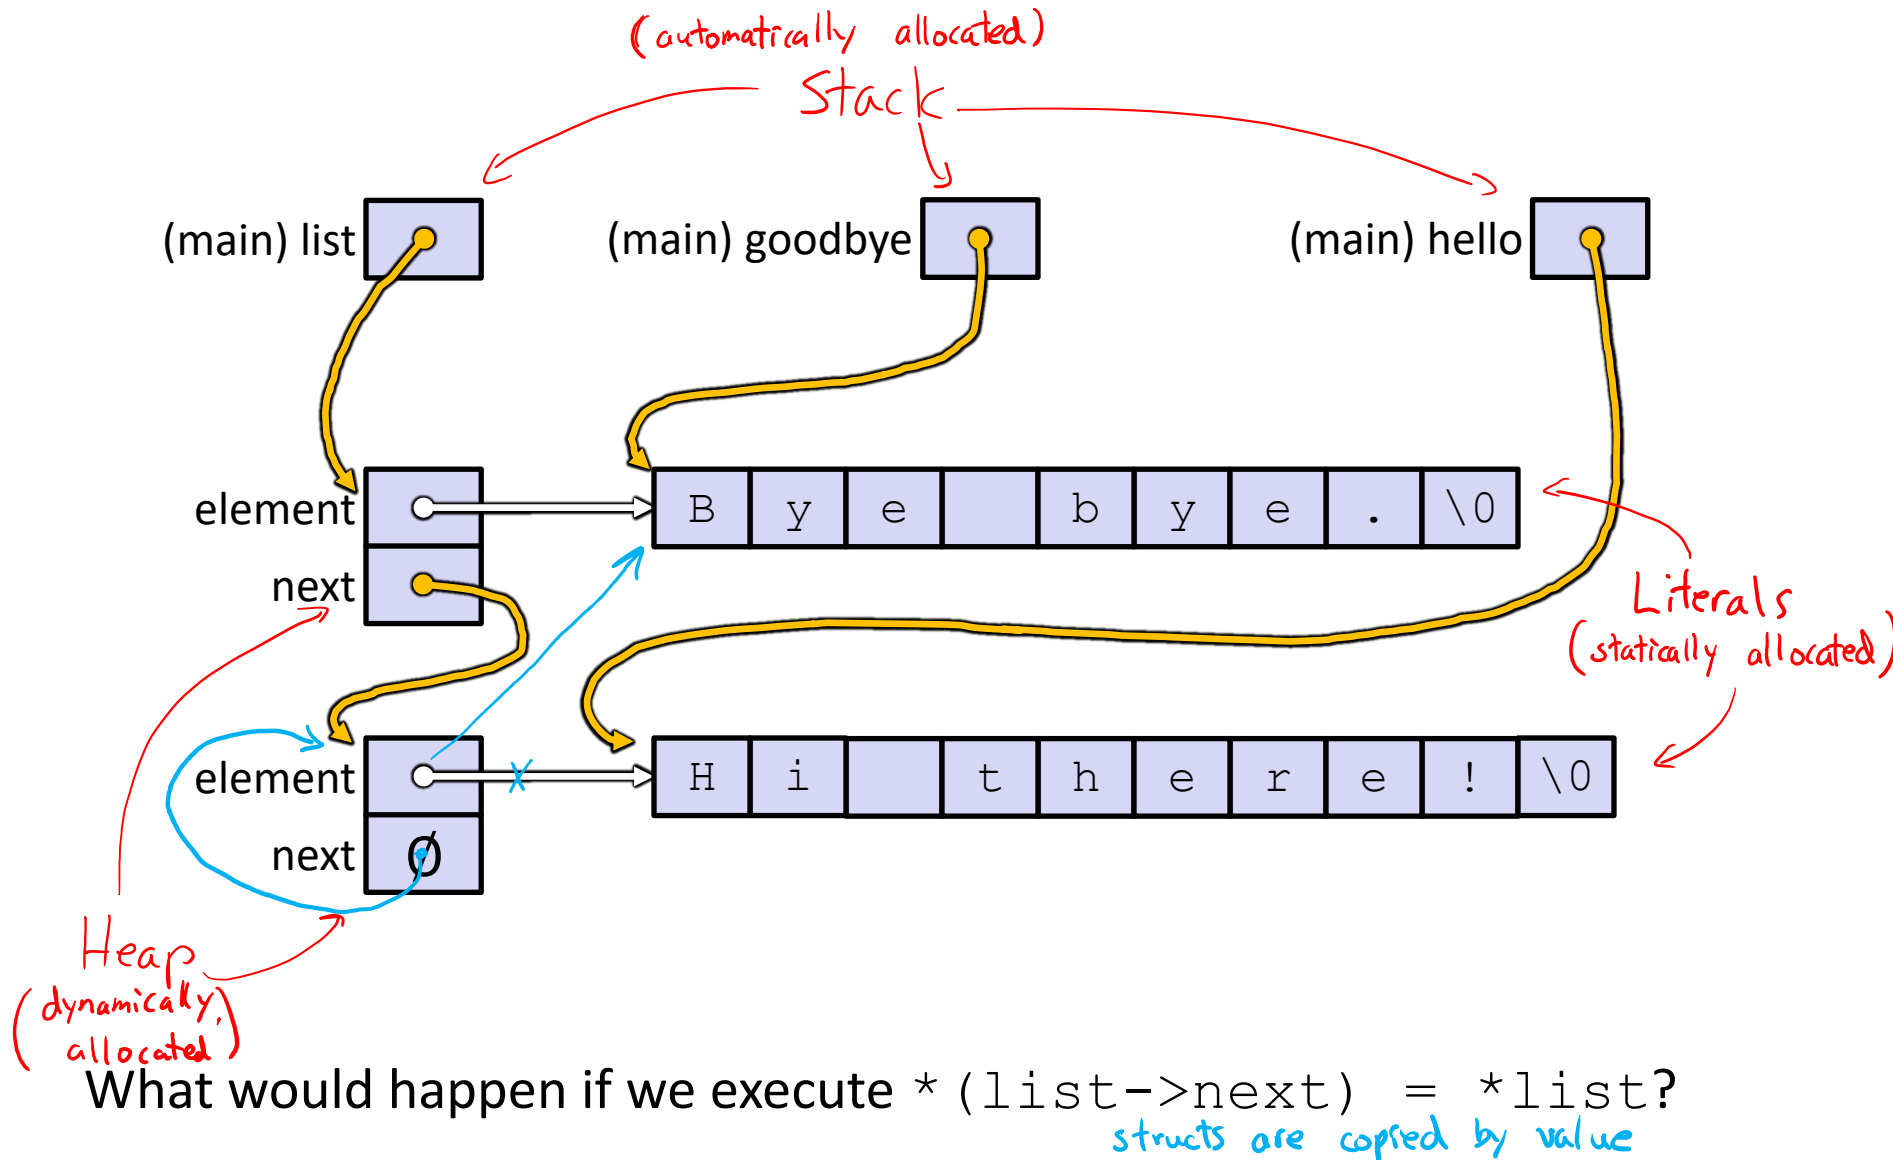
(automatically allocated)
Stack

(main) list
(main) goodbye
(main) hello

element
next

| B | y | e |  | b | y | e | . | \0 |
|---|---|---|---|---|---|---|---|---|

element
next Ø

| H | i |  | t | h | e | r | e | ! | \0 |
|---|---|---|---|---|---|---|---|---|---|

Literals
(statically allocated)

Heap
(dynamically allocated)

What would happen if we execute *(list->next) = *list?
structs are copied by value